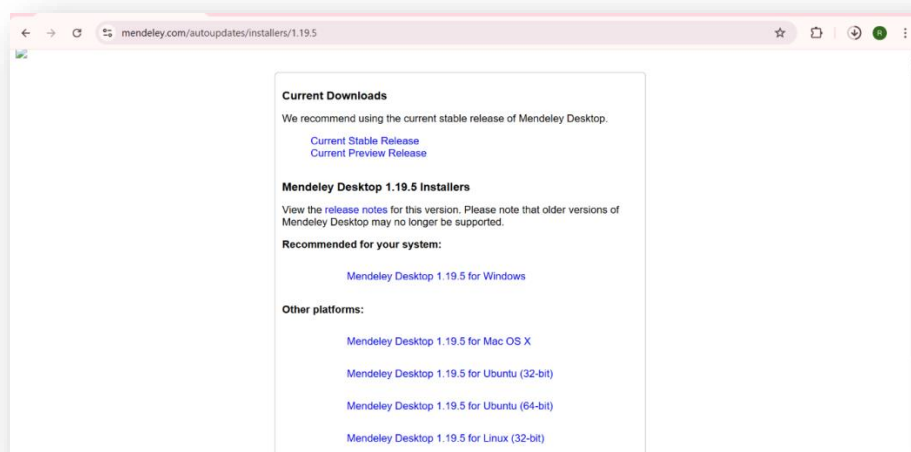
mendeley.com/autoupdates/installers/1.19.5

R

Current Downloads

We recommend using the current stable release of Mendeley Desktop.

Current Stable Release
Current Preview Release

Mendeley Desktop 1.19.5 Installers

View the release notes for this version. Please note that older versions of Mendeley Desktop may no longer be supported.

Recommended for your system:

Mendeley Desktop 1.19.5 for Windows

Other platforms:

Mendeley Desktop 1.19.5 for Mac OS X

Mendeley Desktop 1.19.5 for Ubuntu (32-bit)

Mendeley Desktop 1.19.5 for Ubuntu (64-bit)

Mendeley Desktop 1.19.5 for Linux (32-bit)